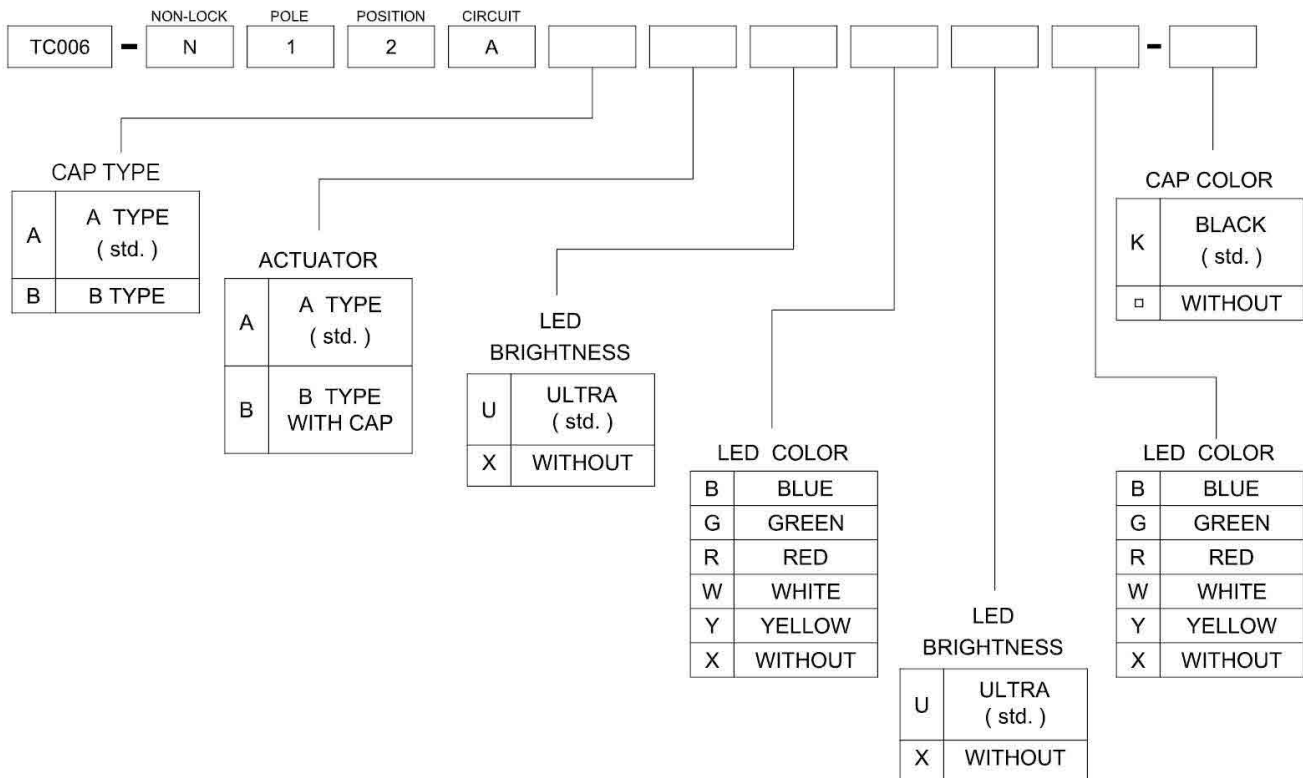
TC006 - NON-LOCK N POLE 1 POSITION 2 CIRCUIT A - 

CAP TYPE

| A | A TYPE ( std. ) |
|---|---|
| B | B TYPE |

ACTUATOR

| A | A TYPE ( std. ) |
|---|---|
| B | B TYPE WITH CAP |

LED BRIGHTNESS

| U | ULTRA ( std. ) |
|---|---|
| X | WITHOUT |

LED COLOR

| B | BLUE |
|---|---|
| G | GREEN |
| R | RED |
| W | WHITE |
| Y | YELLOW |
| X | WITHOUT |

LED BRIGHTNESS

| U | ULTRA ( std. ) |
|---|---|
| X | WITHOUT |

CAP COLOR

| K | BLACK ( std. ) |
|---|---|
| □ | WITHOUT |

LED COLOR

| B | BLUE |
|---|---|
| G | GREEN |
| R | RED |
| W | WHITE |
| Y | YELLOW |
| X | WITHOUT |